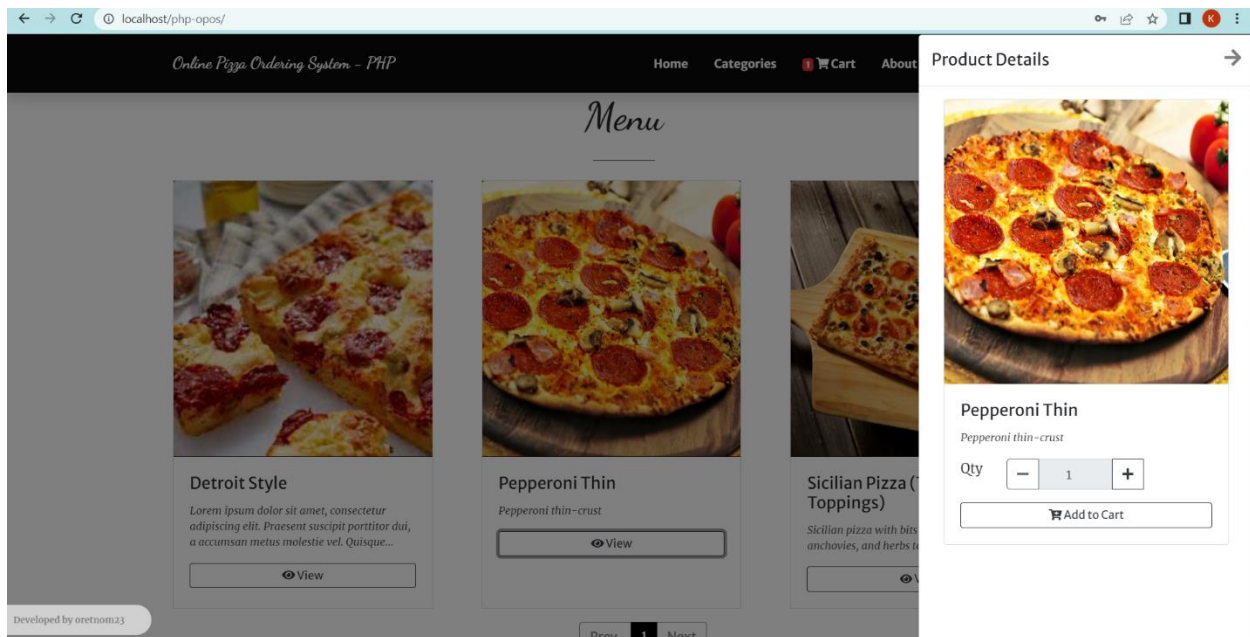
localhost/php-opos/

K

Online Pizza Ordering System - PHP

Home Categories 1 Cart About

Menu

Detroit Style

Lorem ipsum dolor sit amet, consectetur adipiscing elit. Praesent suscipit porttitor dui, a accumsan metus molestie vel. Quisque...

View

Pepperoni Thin

Pepperoni thin-crust

View

Sicilian Pizza (Toppings)

Sicilian pizza with bits anchovies, and herbs t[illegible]

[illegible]

Prev 1 Next

Developed by oretnom23

Product Details

Pepperoni Thin

Pepperoni thin-crust

Qty − 1 +

Add to Cart